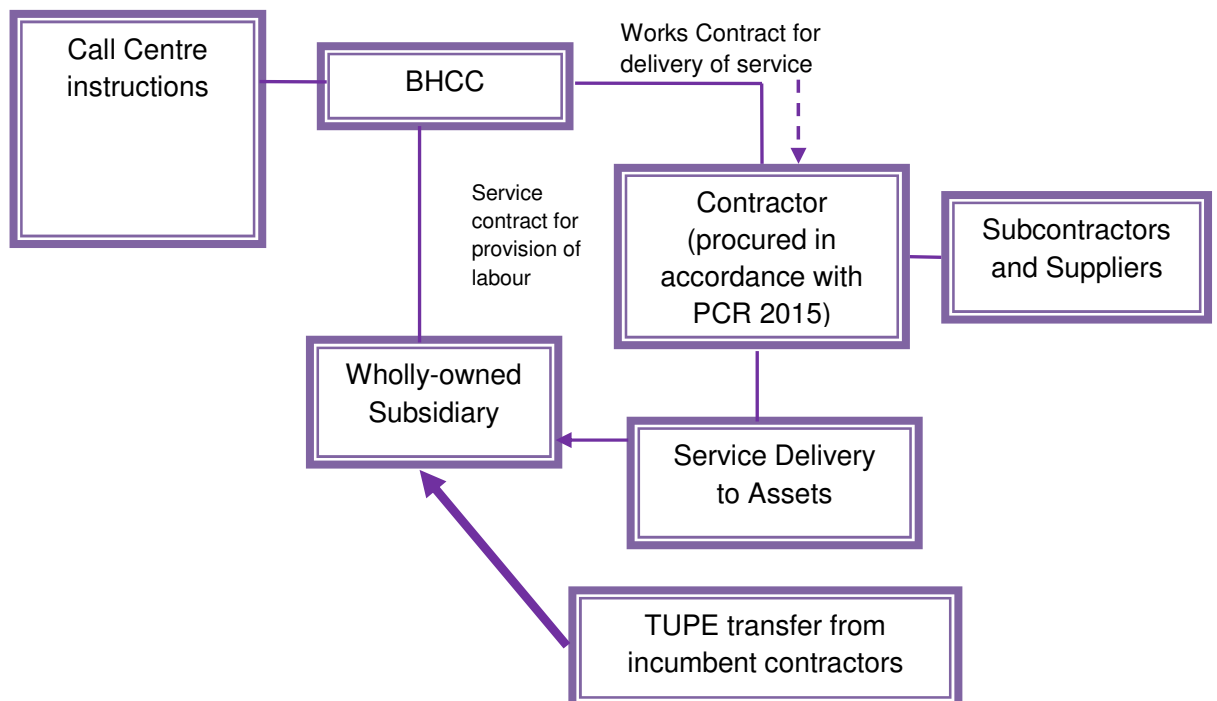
Call Centre instructions

BHCC

Works Contract for delivery of service

Service contract for provision of labour

Contractor (procured in accordance with PCR 2015)

Subcontractors and Suppliers

Wholly-owned Subsidiary

Service Delivery to Assets

TUPE transfer from incumbent contractors